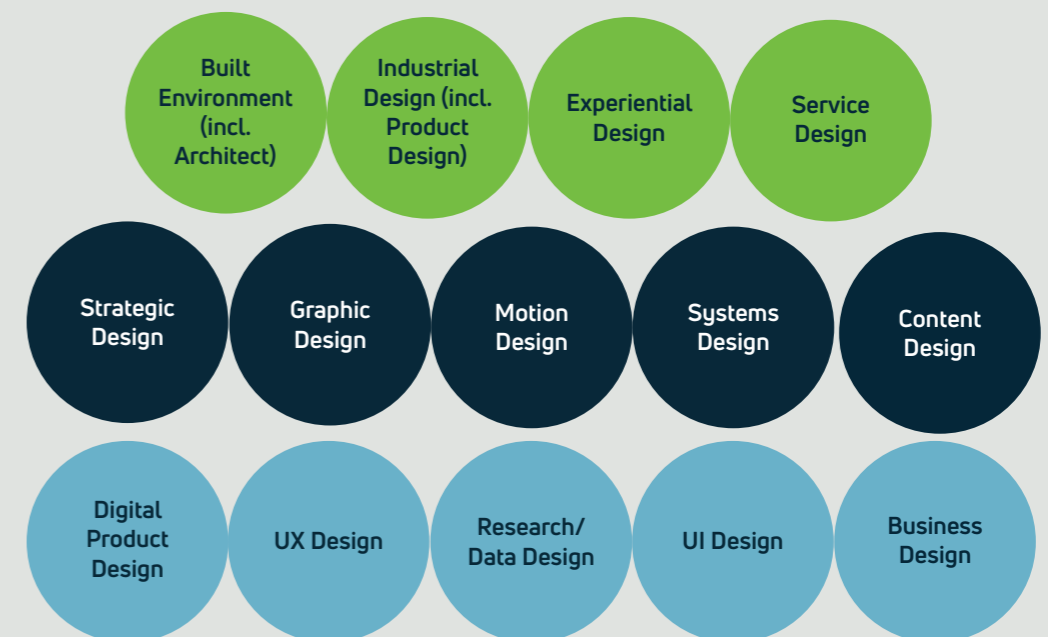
Built Environment (incl. Architect)

Industrial Design (incl. Product Design)

Experiential Design

Service Design

Strategic Design

Graphic Design

Motion Design

Systems Design

Content Design

Digital Product Design

UX Design

Research/ Data Design

UI Design

Business Design